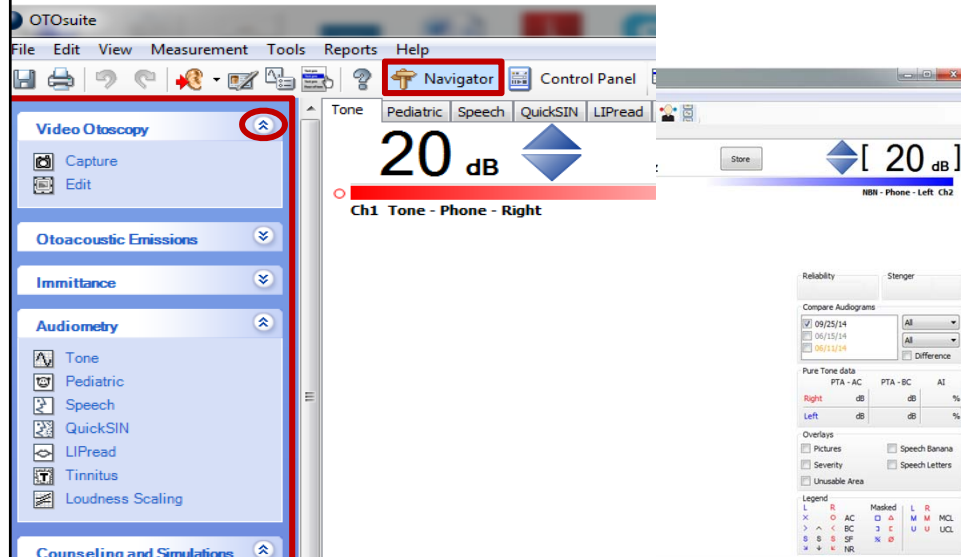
OTOsuite

File Edit View Measurement Tools Reports Help

Navigator Control Panel

Video Otoscopy

Capture
Edit

Otoacoustic Emissions

Immittance

Audiometry

Tone
Pediatric
Speech
QuickSIN
LIPread
Tinnitus
Loudness Scaling

Counseling and Simulations

Tone Pediatric Speech QuickSIN LIPread

20 dB

Ch1 Tone - Phone - Right

Store

[ 20 dB ]

NBN - Phone - Left Ch2

Reliability Stenger

Compare Audiograms

09/25/14
06/15/14
06/11/14

All
All
Difference

Pure Tone data

| | PTA - AC | PTA - BC | AI |
|---|---|---|---|
| Right | dB | dB | % |
| Left | dB | dB | % |

Overlays

Pictures
Speech Banana
Severity
Speech Letters
Unusable Area

Legend

L R Masked L R
AC M MCL
BC U UCL
S S SF
NR